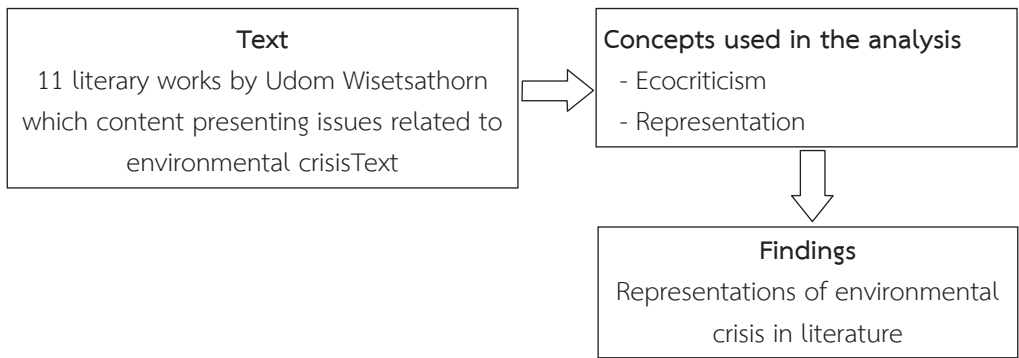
Text
11 literary works by Udom Wisetsathorn which content presenting issues related to environmental crisisText

Concepts used in the analysis
- Ecocriticism
- Representation

Findings
Representations of environmental crisis in literature